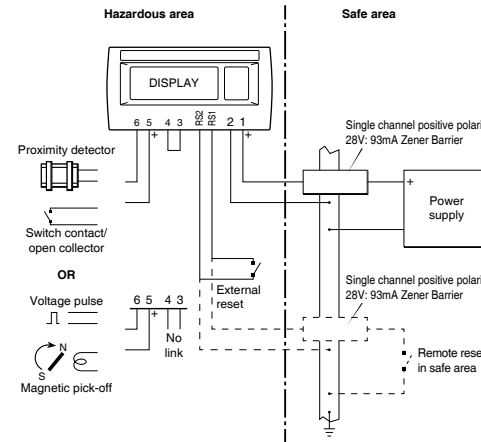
Hazardous area

Safe area

DISPLAY

6 5 + 4 3 RS2 RS1 2 1 +

Proximity detector

Switch contact/ open collector

OR

Voltage pulse

6 5 + 4 3

No link

N S

Magnetic pick-off

External reset

Single channel positive polari
28V: 93mA Zener Barrier

+

Power supply

Single channel positive polari
28V: 93mA Zener Barrier

Remote rese
in safe area